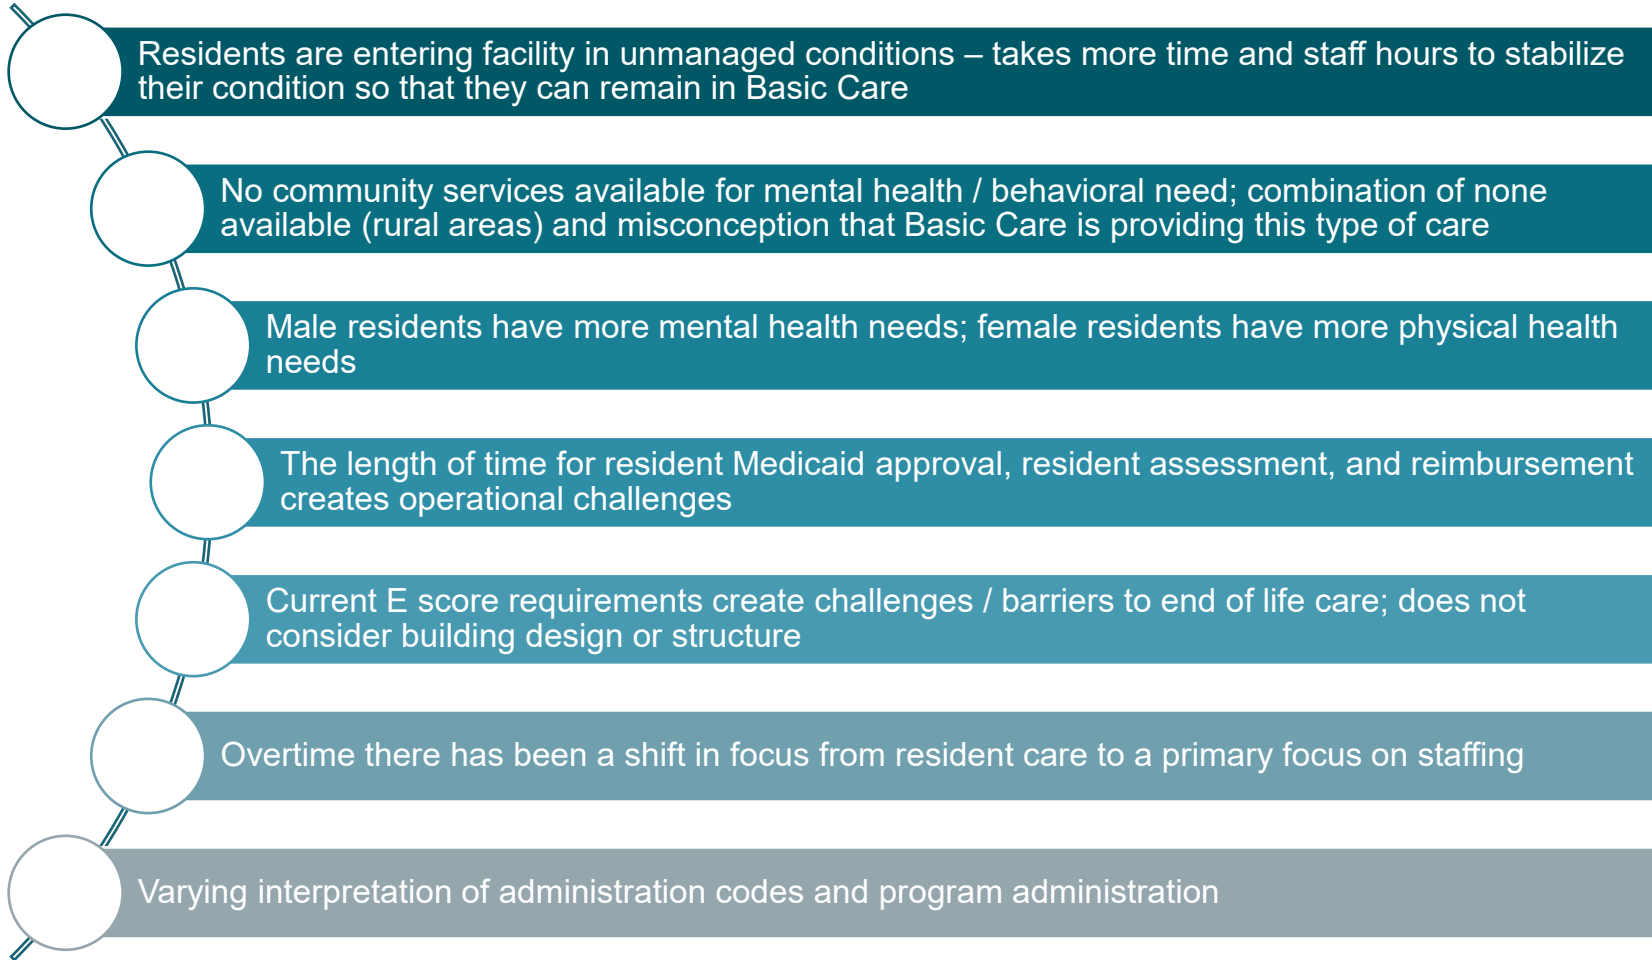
Residents are entering facility in unmanaged conditions – takes more time and staff hours to stabilize their condition so that they can remain in Basic Care

No community services available for mental health / behavioral need; combination of none available (rural areas) and misconception that Basic Care is providing this type of care

Male residents have more mental health needs; female residents have more physical health needs

The length of time for resident Medicaid approval, resident assessment, and reimbursement creates operational challenges

Current E score requirements create challenges / barriers to end of life care; does not consider building design or structure

Overtime there has been a shift in focus from resident care to a primary focus on staffing

Varying interpretation of administration codes and program administration